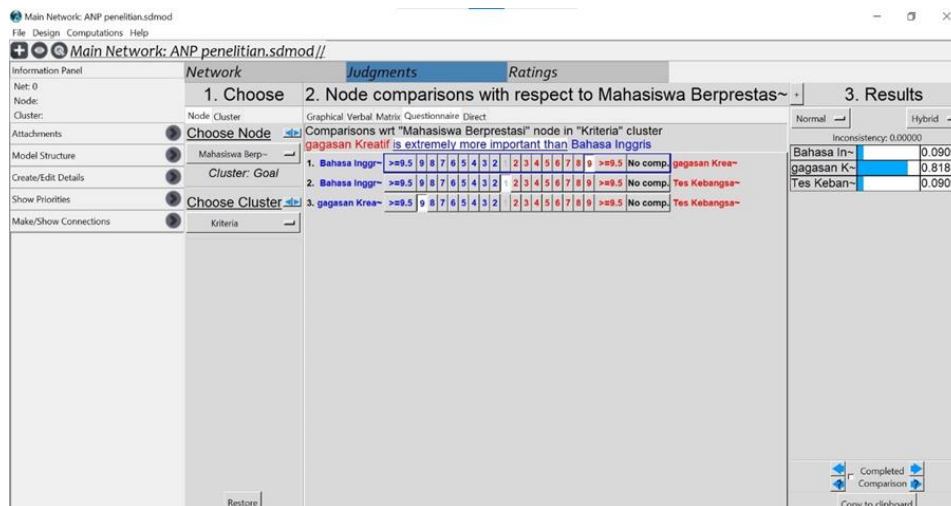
Main Network: ANP penelitian.sdmod

File Design Computations Help

Main Network: ANP penelitian.sdmod//

Information Panel

Net: 0
Node:
Cluster:

Attachments

Model Structure

Create/Edit Details

Show Priorities

Make/Show Connections

Network Judgments Ratings

1. Choose

Node Cluster

Choose Node

Mahasiswa Berp~

Cluster: Goal

Choose Cluster

Kriteria

Restore

2. Node comparisons with respect to Mahasiswa Berprestas~

Graphical Verbal Matrix Questionnaire Direct

Comparisons wrt "Mahasiswa Berprestasi" node in "Kriteria" cluster
gagasan Kreatif is extremely more important than Bahasa Inggris

| 1. Bahasa Inggr~ | >=9.5 | 9 | 8 | 7 | 6 | 5 | 4 | 3 | 2 | 1 | 2 | 3 | 4 | 5 | 6 | 7 | 8 | 9 | >=9.5 | No comp. | gagasan Krea~ |
|---|---|---|---|---|---|---|---|---|---|---|---|---|---|---|---|---|---|---|---|---|---|
| 2. Bahasa Inggr~ | >=9.5 | 9 | 8 | 7 | 6 | 5 | 4 | 3 | 2 | 1 | 2 | 3 | 4 | 5 | 6 | 7 | 8 | 9 | >=9.5 | No comp. | Tes Kebangsa~ |
| 3. gagasan Krea~ | >=9.5 | 9 | 8 | 7 | 6 | 5 | 4 | 3 | 2 | 1 | 2 | 3 | 4 | 5 | 6 | 7 | 8 | 9 | >=9.5 | No comp. | Tes Kebangsa~ |

3. Results

Normal Hybrid

Inconsistency: 0.00000

| Bahasa In~ | 0.090 |
|---|---|
| gagasan K~ | 0.818 |
| Tes Keban~ | 0.090 |

Completed
Comparison

Copy to clipboard